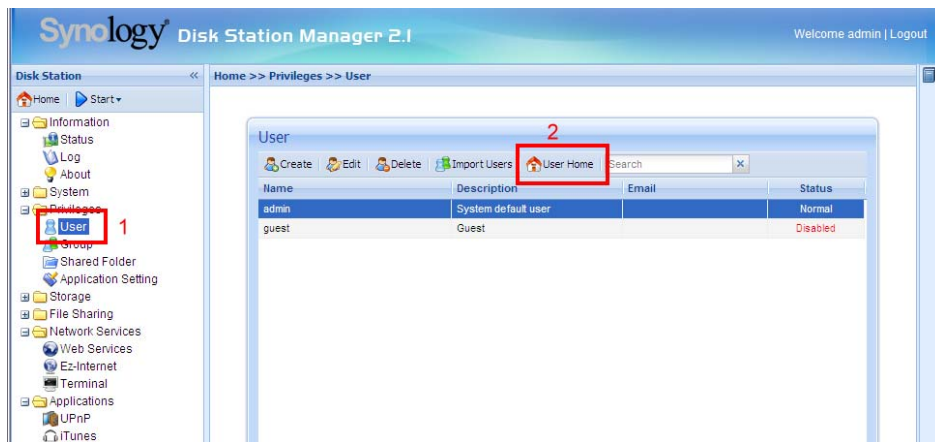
Synology Disk Station Manager 2.1

Welcome admin | Logout

Disk Station

Home | Start

Information
Status
Log
About
System
Privileges
User
Group
Shared Folder
Application Setting
Storage
File Sharing
Network Services
Web Services
Ez-Internet
Terminal
Applications
UPnP
iTunes

1

Home >> Privileges >> User

User

2

Create | Edit | Delete | Import Users | User Home | Search

| Name | Description | Email | Status |
|---|---|---|---|
| admin | System default user | | Normal |
| guest | Guest | | Disabled |